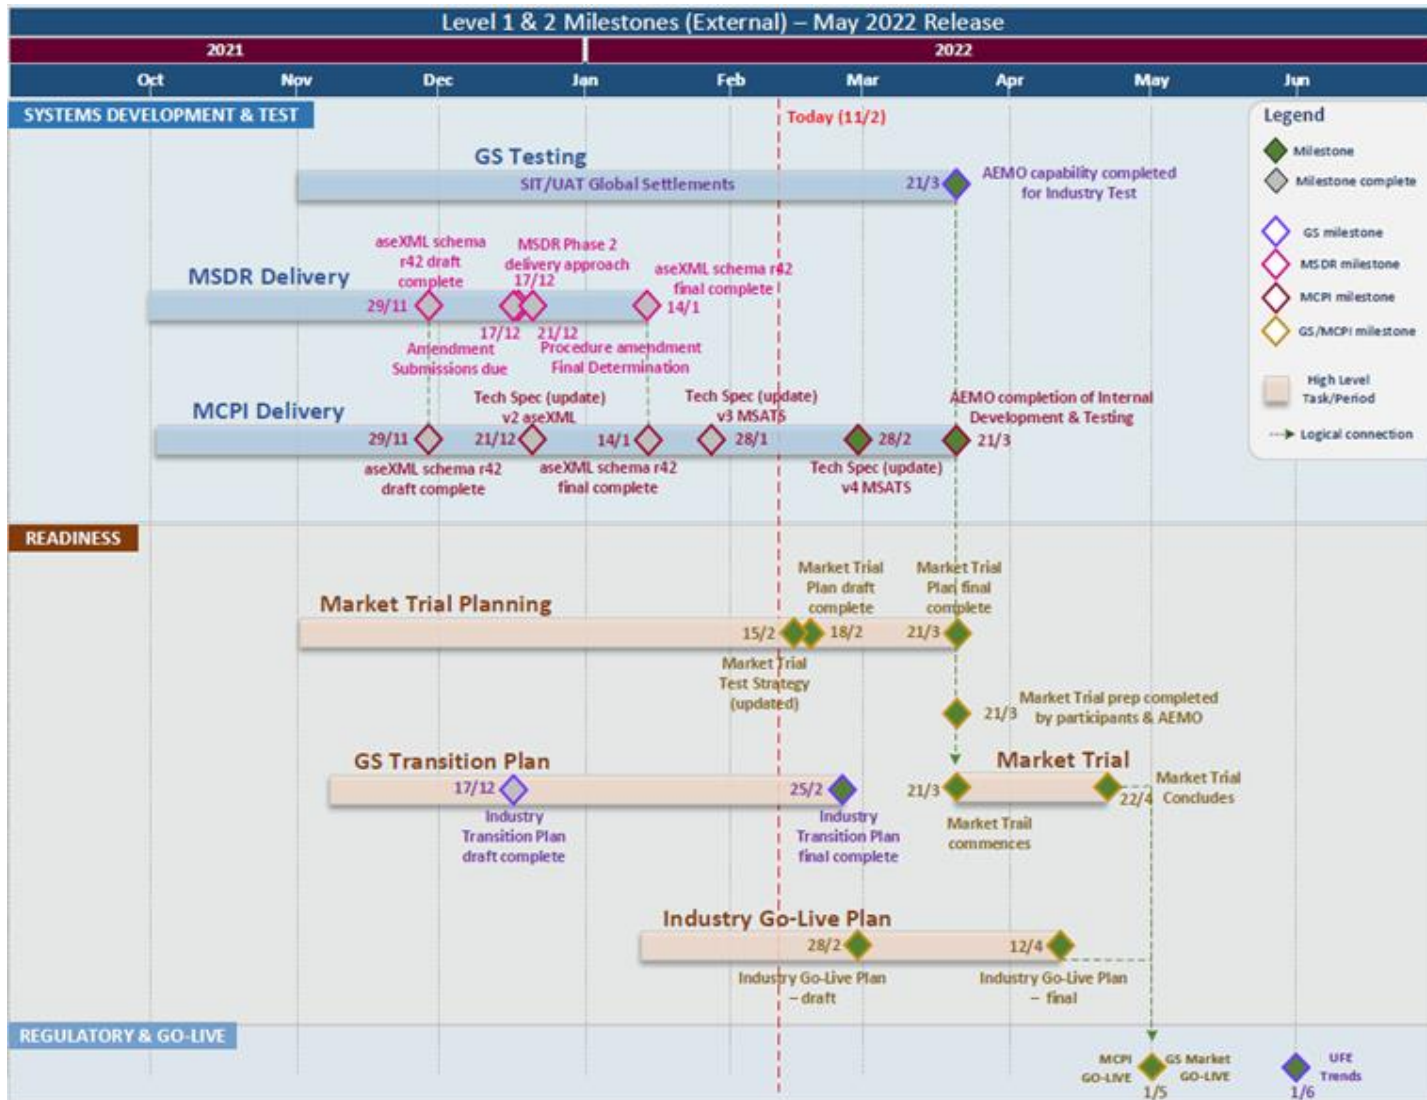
Level 1 & 2 Milestones (External) – May 2022 Release

2021 2022

Oct Nov Dec Jan Feb Mar Apr May Jun

SYSTEMS DEVELOPMENT & TEST

Today (11/2)

Legend
Milestone
Milestone complete
GS milestone
MSDR milestone
MCPI milestone
GS/MCPI milestone
High Level Task/Period
Logical connection

GS Testing
SIT/UAT Global Settlements
21/3
AEMO capability completed for Industry Test

MSDR Delivery
aseXML schema r42 draft complete
MSDR Phase 2 delivery approach 17/12
aseXML schema r42 final complete
29/11
14/1
17/12 21/12
Amendment Submissions due
Procedure amendment Final Determination

MCPI Delivery
Tech Spec (update) v2 aseXML
Tech Spec (update) v3 MSATS
AEMO completion of Internal Development & Testing
29/11 21/12 14/1 28/1 28/2 21/3
aseXML schema r42 draft complete
aseXML schema r42 final complete
Tech Spec (update) v4 MSATS

READINESS

Market Trial Planning
Market Trial Plan draft complete
Market Trial Plan final complete
15/2 18/2 21/3
Market Trial Test Strategy (updated)

21/3 Market Trial prep completed by participants & AEMO

GS Transition Plan
17/12
Industry Transition Plan draft complete
25/2
Industry Transition Plan final complete

Market Trial
21/3
22/4 Market Trial Concludes
Market Trail commences

Industry Go-Live Plan
28/2
12/4
Industry Go-Live Plan – draft
Industry Go-Live Plan – final

REGULATORY & GO-LIVE
MCPI GO-LIVE
GS Market GO-LIVE
1/5
UFE Trends
1/6